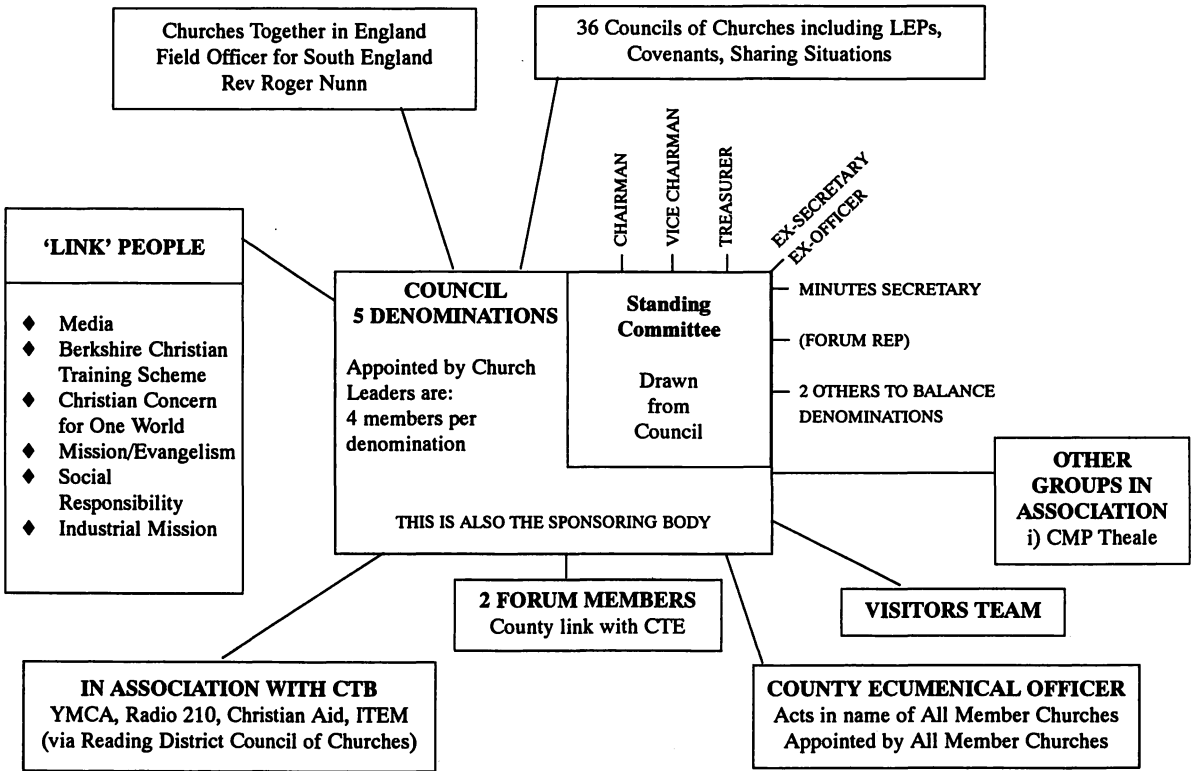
Churches Together in England
Field Officer for South England
Rev Roger Nunn

36 Councils of Churches including LEPs, Covenants, Sharing Situations

'LINK' PEOPLE

♦ Media
♦ Berkshire Christian Training Scheme
♦ Christian Concern for One World
♦ Mission/Evangelism
♦ Social Responsibility
♦ Industrial Mission

COUNCIL
5 DENOMINATIONS

Appointed by Church Leaders are:
4 members per denomination

THIS IS ALSO THE SPONSORING BODY

CHAIRMAN
VICE CHAIRMAN
TREASURER
EX-SECRETARY
EX-OFFICER

Standing Committee

Drawn from Council

MINUTES SECRETARY

(FORUM REP)

2 OTHERS TO BALANCE DENOMINATIONS

OTHER GROUPS IN ASSOCIATION
i) CMP Theale

2 FORUM MEMBERS
County link with CTE

VISITORS TEAM

IN ASSOCIATION WITH CTB
YMCA, Radio 210, Christian Aid, ITEM
(via Reading District Council of Churches)

COUNTY ECUMENICAL OFFICER
Acts in name of All Member Churches
Appointed by All Member Churches